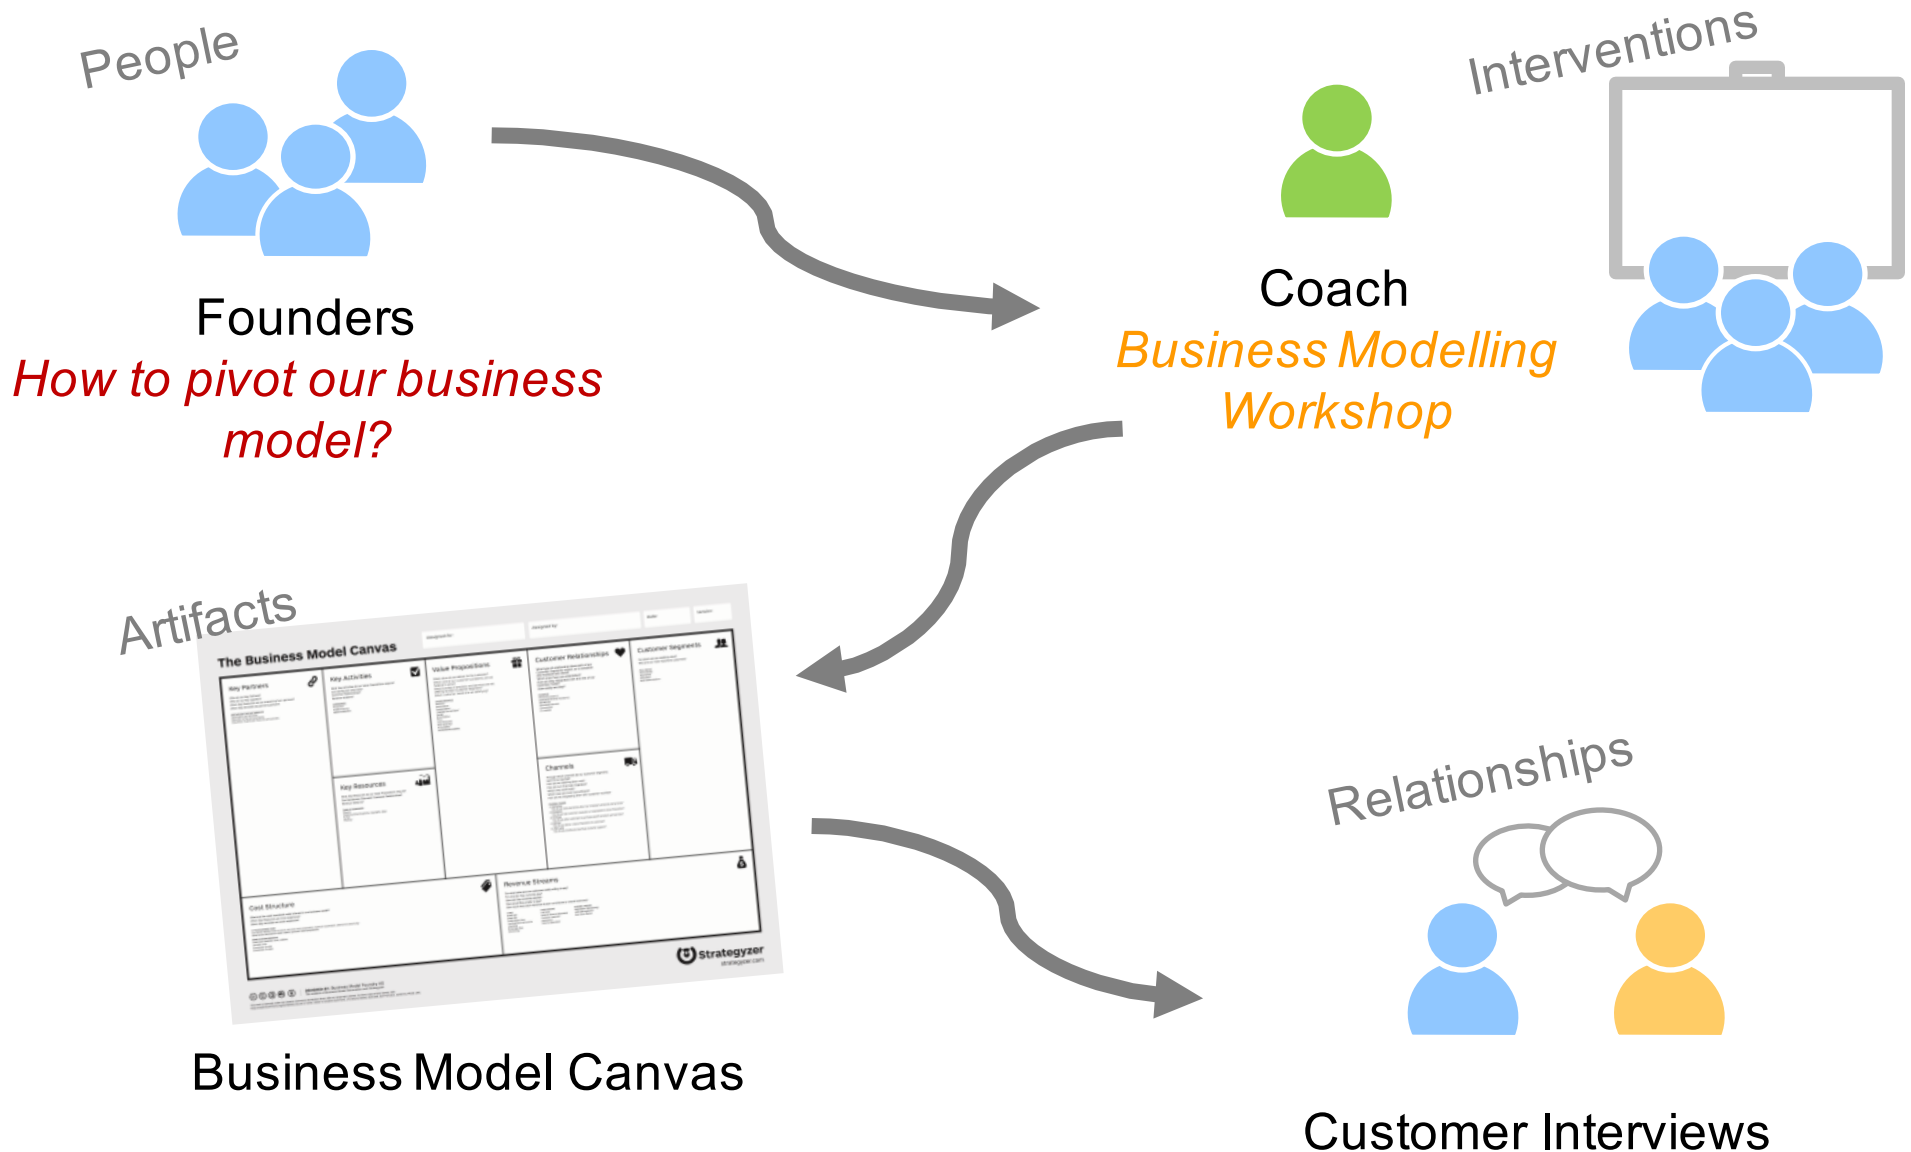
People

Founders
How to pivot our business model?

Interventions

Coach
Business Modelling Workshop

Artifacts

The Business Model Canvas
Designed for:
Designed by:
Date:
Version:
Key Partners
Key Activities
Key Resources
Value Propositions
Customer Relationships
Channels
Customer Segments
Cost Structure
Revenue Streams
Strategyzer
strategyzer.com

Business Model Canvas

Relationships

Customer Interviews